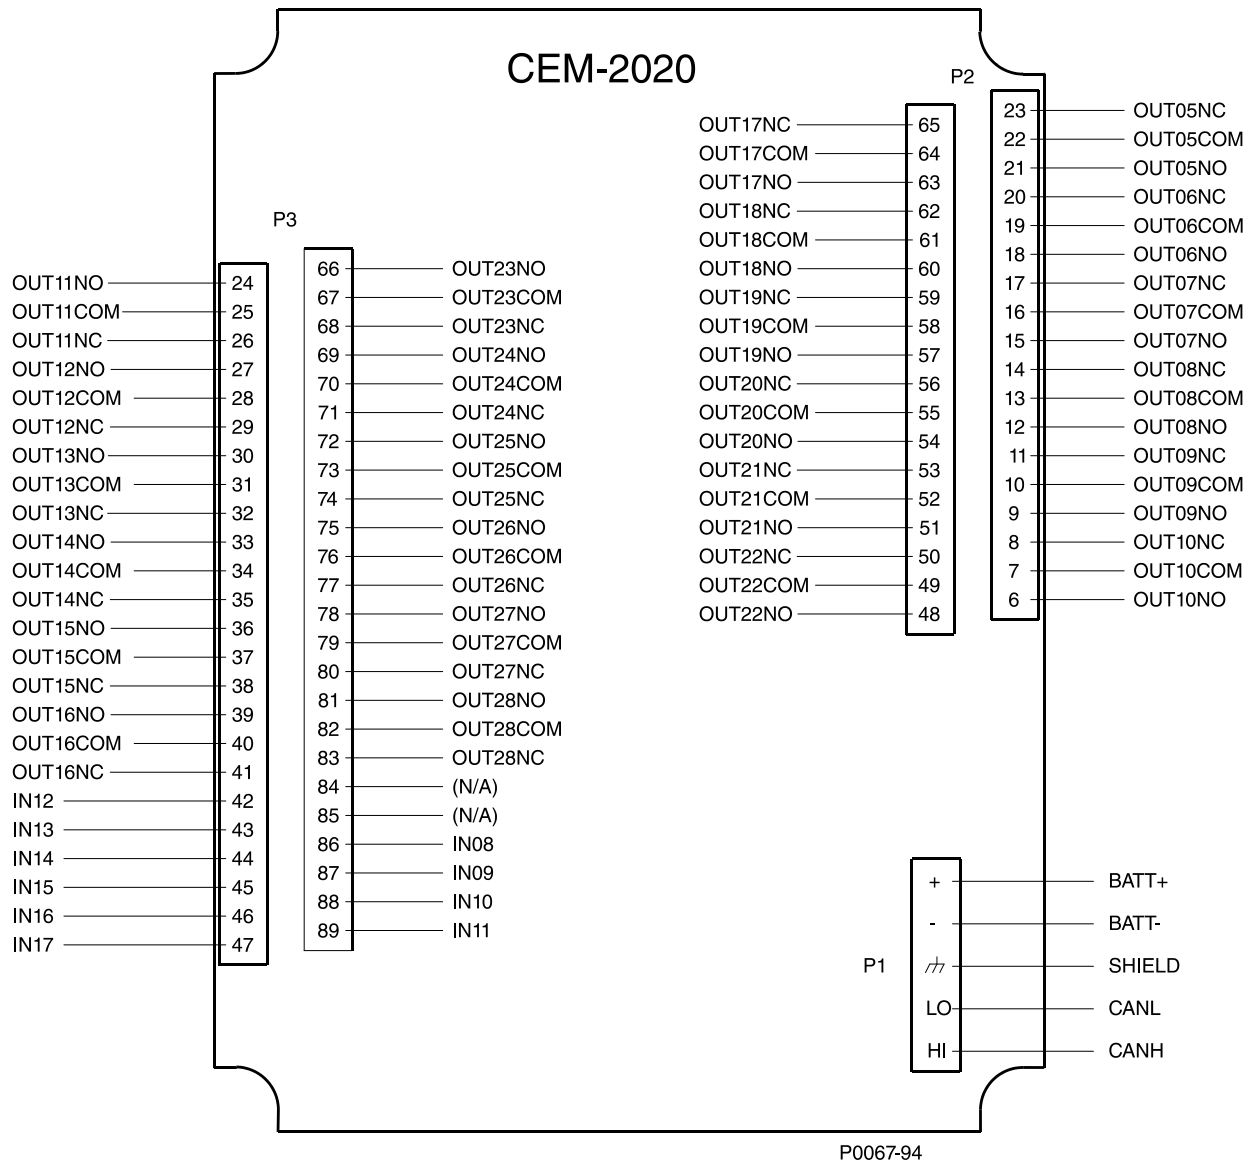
CEM-2020

P2

| | |
|---|---|
| 23 | OUT05NC |
| 22 | OUT05COM |
| 21 | OUT05NO |
| 20 | OUT06NC |
| 19 | OUT06COM |
| 18 | OUT06NO |
| 17 | OUT07NC |
| 16 | OUT07COM |
| 15 | OUT07NO |
| 14 | OUT08NC |
| 13 | OUT08COM |
| 12 | OUT08NO |
| 11 | OUT09NC |
| 10 | OUT09COM |
| 9 | OUT09NO |
| 8 | OUT10NC |
| 7 | OUT10COM |
| 6 | OUT10NO |

| | |
|---|---|
| OUT17NC | 65 |
| OUT17COM | 64 |
| OUT17NO | 63 |
| OUT18NC | 62 |
| OUT18COM | 61 |
| OUT18NO | 60 |
| OUT19NC | 59 |
| OUT19COM | 58 |
| OUT19NO | 57 |
| OUT20NC | 56 |
| OUT20COM | 55 |
| OUT20NO | 54 |
| OUT21NC | 53 |
| OUT21COM | 52 |
| OUT21NO | 51 |
| OUT22NC | 50 |
| OUT22COM | 49 |
| OUT22NO | 48 |

P3

| | |
|---|---|
| 66 | OUT23NO |
| 67 | OUT23COM |
| 68 | OUT23NC |
| 69 | OUT24NO |
| 70 | OUT24COM |
| 71 | OUT24NC |
| 72 | OUT25NO |
| 73 | OUT25COM |
| 74 | OUT25NC |
| 75 | OUT26NO |
| 76 | OUT26COM |
| 77 | OUT26NC |
| 78 | OUT27NO |
| 79 | OUT27COM |
| 80 | OUT27NC |
| 81 | OUT28NO |
| 82 | OUT28COM |
| 83 | OUT28NC |
| 84 | (N/A) |
| 85 | (N/A) |
| 86 | IN08 |
| 87 | IN09 |
| 88 | IN10 |
| 89 | IN11 |

| | |
|---|---|
| OUT11NO | 24 |
| OUT11COM | 25 |
| OUT11NC | 26 |
| OUT12NO | 27 |
| OUT12COM | 28 |
| OUT12NC | 29 |
| OUT13NO | 30 |
| OUT13COM | 31 |
| OUT13NC | 32 |
| OUT14NO | 33 |
| OUT14COM | 34 |
| OUT14NC | 35 |
| OUT15NO | 36 |
| OUT15COM | 37 |
| OUT15NC | 38 |
| OUT16NO | 39 |
| OUT16COM | 40 |
| OUT16NC | 41 |
| IN12 | 42 |
| IN13 | 43 |
| IN14 | 44 |
| IN15 | 45 |
| IN16 | 46 |
| IN17 | 47 |

P1

| | |
|---|---|
| + | BATT+ |
| - | BATT- |
| ⏚ | SHIELD |
| LO | CANL |
| HI | CANH |

P0067-94